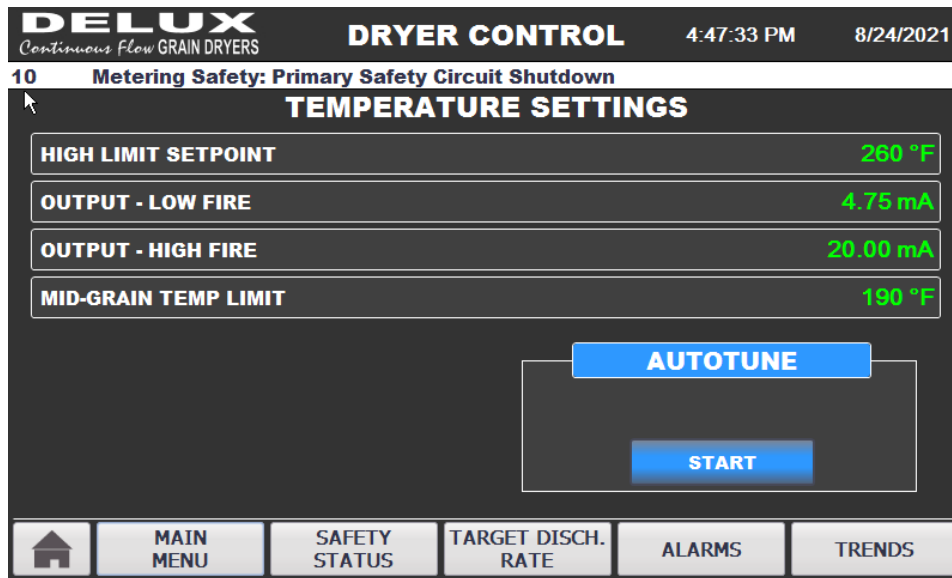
DELUX
Continuous Flow GRAIN DRYERS

DRYER CONTROL

4:47:33 PM

8/24/2021

10 Metering Safety: Primary Safety Circuit Shutdown

TEMPERATURE SETTINGS

HIGH LIMIT SETPOINT 260 °F

OUTPUT - LOW FIRE 4.75 mA

OUTPUT - HIGH FIRE 20.00 mA

MID-GRAIN TEMP LIMIT 190 °F

AUTOTUNE

START

MAIN MENU

SAFETY STATUS

TARGET DISCH. RATE

ALARMS

TRENDS